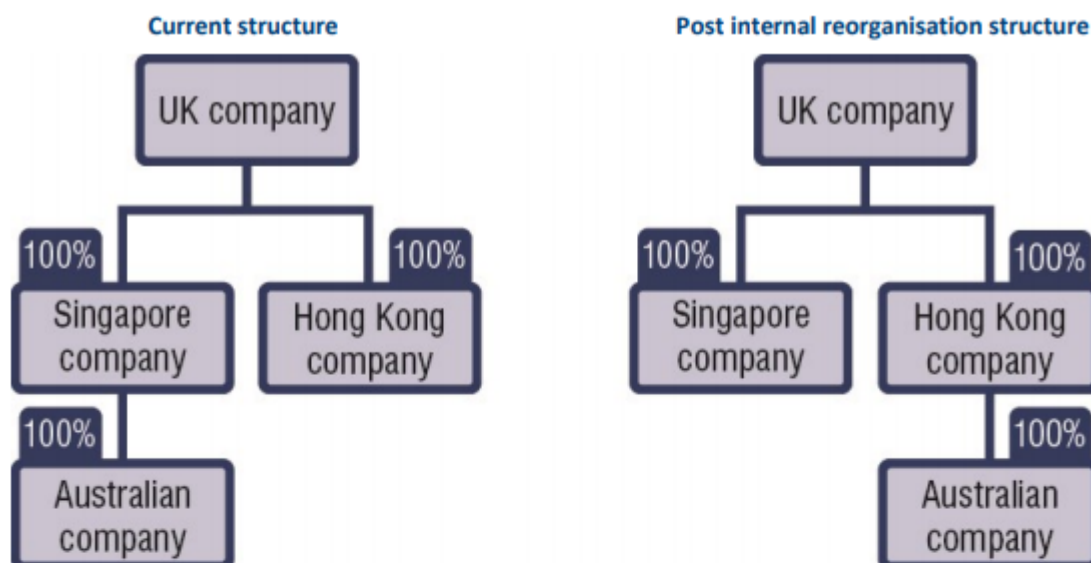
Current structure

UK company

100%

Singapore company

100%

Hong Kong company

100%

Australian company

Post internal reorganisation structure

UK company

100%

Singapore company

100%

Hong Kong company

100%

Australian company